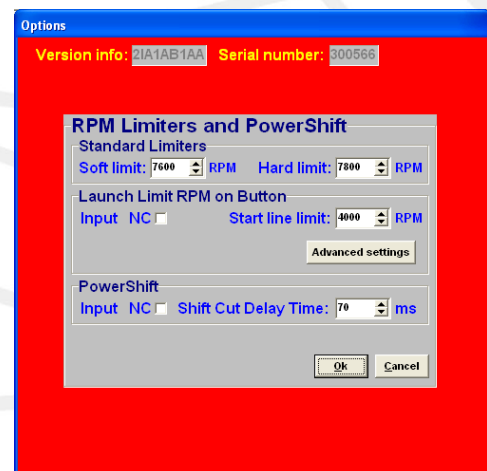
Options

Version info: 2IA1AB1AA Serial number: 300566

RPM Limiters and PowerShift

Standard Limiters

Soft limit: 7600 RPM Hard limit: 7800 RPM

Launch Limit RPM on Button

Input NC Start line limit: 4000 RPM

Advanced settings

PowerShift

Input NC Shift Cut Delay Time: 70 ms

Ok Cancel